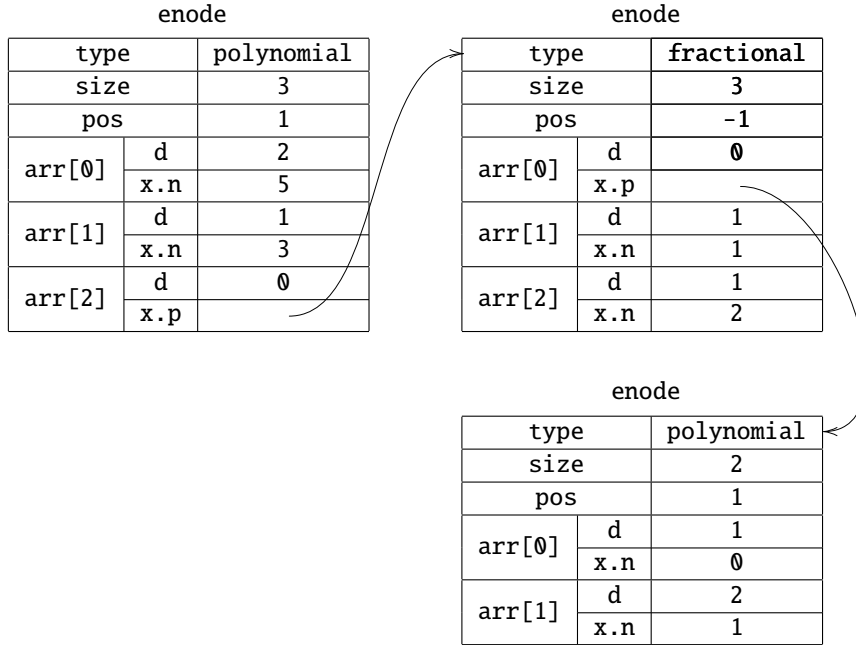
enode

| type | | polynomial |
|---|---|---|
| size | | 3 |
| pos | | 1 |
| arr[0] | d | 2 |
| | x.n | 5 |
| arr[1] | d | 1 |
| | x.n | 3 |
| arr[2] | d | 0 |
| | x.p | |

enode

| type | | fractional |
|---|---|---|
| size | | 3 |
| pos | | -1 |
| arr[0] | d | 0 |
| | x.p | |
| arr[1] | d | 1 |
| | x.n | 1 |
| arr[2] | d | 1 |
| | x.n | 2 |

enode

| type | | polynomial |
|---|---|---|
| size | | 2 |
| pos | | 1 |
| arr[0] | d | 1 |
| | x.n | 0 |
| arr[1] | d | 2 |
| | x.n | 1 |